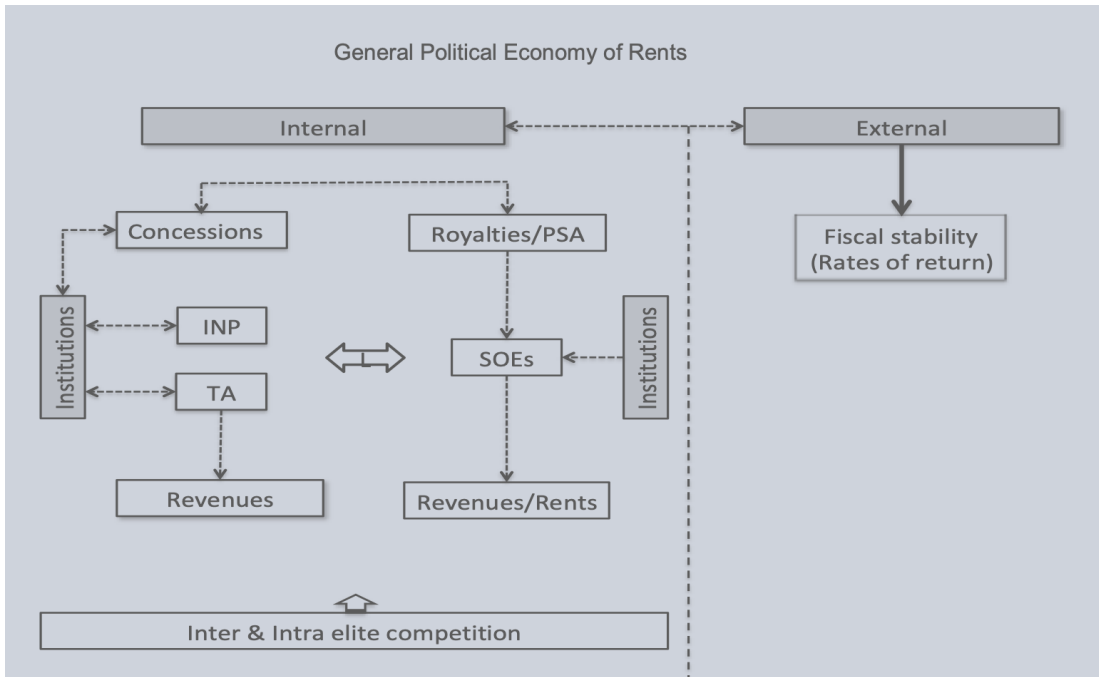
General Political Economy of Rents

Internal

External

Concessions

Royalties/PSA

Fiscal stability (Rates of return)

Institutions

INP

L

SOEs

Institutions

TA

Revenues

Revenues/Rents

Inter & Intra elite competition